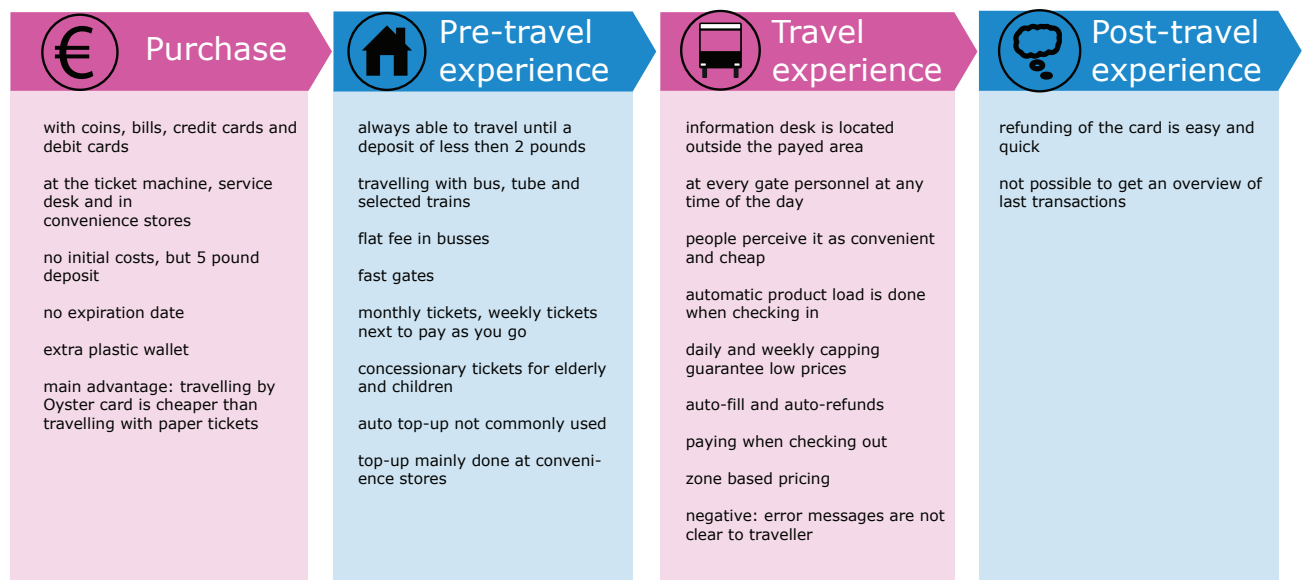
€ Purchase

with coins, bills, credit cards and debit cards

at the ticket machine, service desk and in convenience stores

no initial costs, but 5 pound deposit

no expiration date

extra plastic wallet

main advantage: travelling by Oyster card is cheaper than travelling with paper tickets

Pre-travel experience

always able to travel until a deposit of less then 2 pounds

travelling with bus, tube and selected trains

flat fee in busses

fast gates

monthly tickets, weekly tickets next to pay as you go

concessionary tickets for elderly and children

auto top-up not commonly used

top-up mainly done at convenience stores

Travel experience

information desk is located outside the payed area

at every gate personnel at any time of the day

people perceive it as convenient and cheap

automatic product load is done when checking in

daily and weekly capping guarantee low prices

auto-fill and auto-refunds

paying when checking out

zone based pricing

negative: error messages are not clear to traveller

Post-travel experience

refunding of the card is easy and quick

not possible to get an overview of last transactions